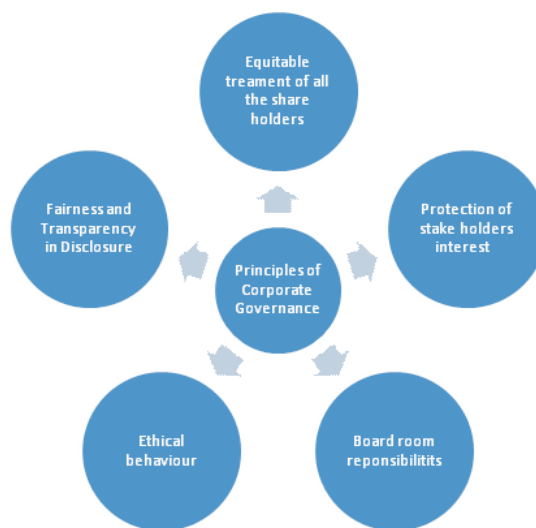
Equitable treament of all the share holders

Fairness and Transparency in Disclosure

Protection of stake holders interest

Principles of Corporate Governance

Ethical behaviour

Board room reponsibilitits